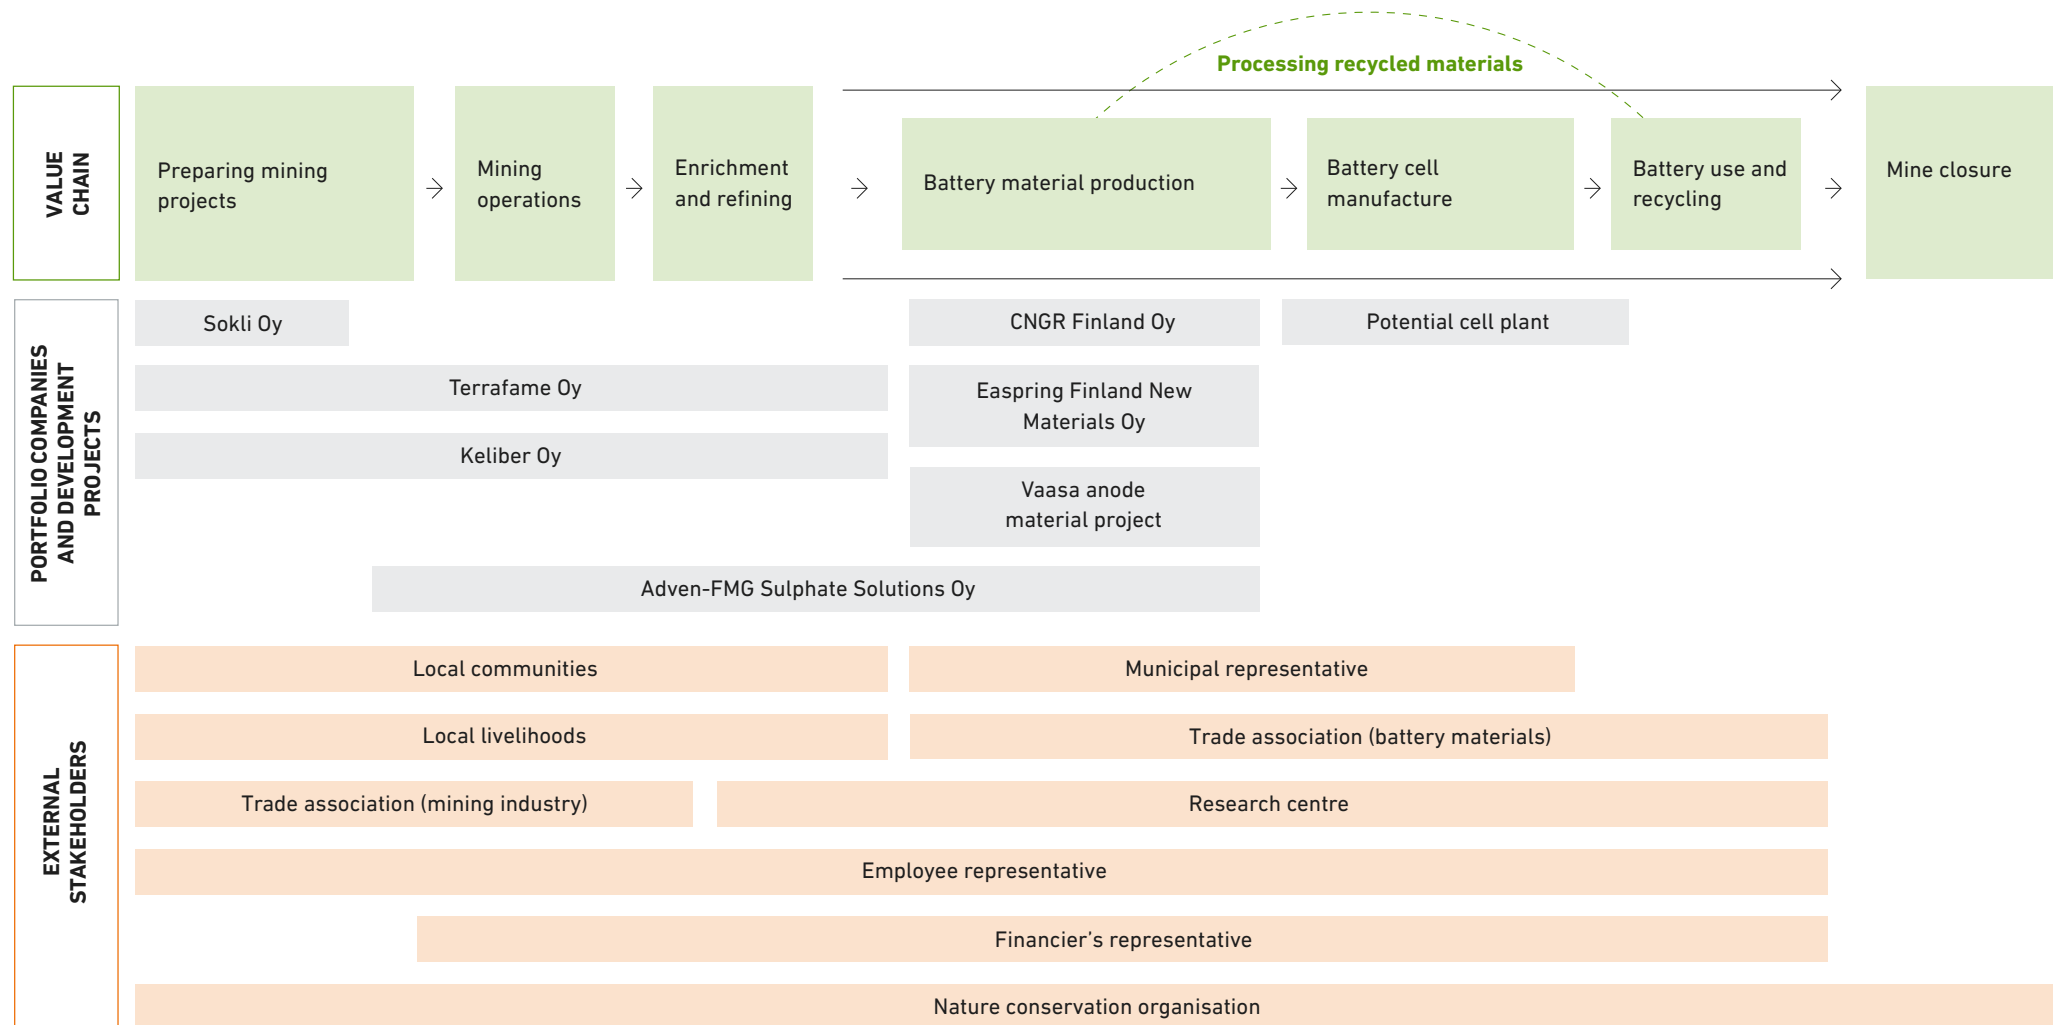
Processing recycled materials

VALUE CHAIN

Preparing mining projects → Mining operations → Enrichment and refining → Battery material production → Battery cell manufacture → Battery use and recycling → Mine closure

PORTFOLIO COMPANIES AND DEVELOPMENT PROJECTS

Sokli Oy

CNGR Finland Oy

Potential cell plant

Terrafame Oy

Easpring Finland New Materials Oy

Keliber Oy

Vaasa anode material project

Adven-FMG Sulphate Solutions Oy

EXTERNAL STAKEHOLDERS

Local communities

Municipal representative

Local livelihoods

Trade association (battery materials)

Trade association (mining industry)

Research centre

Employee representative

Financier's representative

Nature conservation organisation